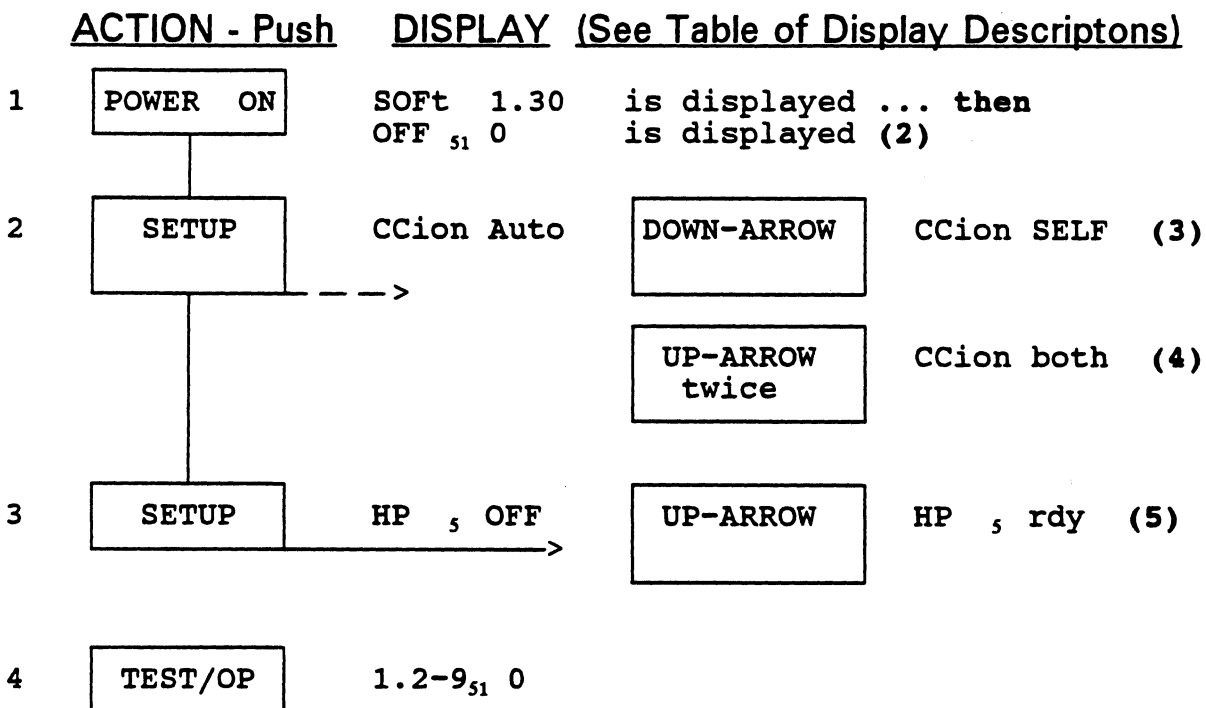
ACTION - Push DISPLAY (See Table of Display Descriptons)

1 POWER ON SOFt 1.30 is displayed ... then
OFF $_{51}$ 0 is displayed (2)

2 SETUP CCion Auto --> DOWN-ARROW CCion SELF (3)

UP-ARROW twice CCion both (4)

3 SETUP HP $_{5}$ OFF --> UP-ARROW HP $_{5}$ rdy (5)

4 TEST/OP 1.2-9$_{51}$ 0